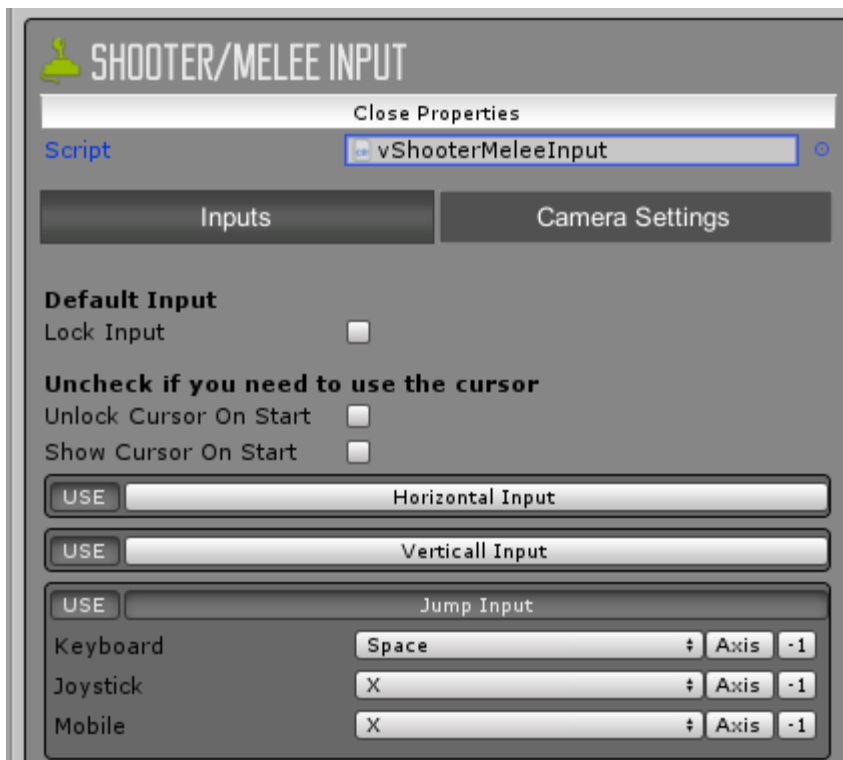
SHOOTER/MELEE INPUT

Close Properties

Script vShooterMeleeInput

Inputs Camera Settings

Default Input
Lock Input

Uncheck if you need to use the cursor
Unlock Cursor On Start
Show Cursor On Start

USE Horizontal Input

USE Verticall Input

USE Jump Input

| | | | |
|---|---|---|---|
| Keyboard | Space | Axis | -1 |
| Joystick | X | Axis | -1 |
| Mobile | X | Axis | -1 |